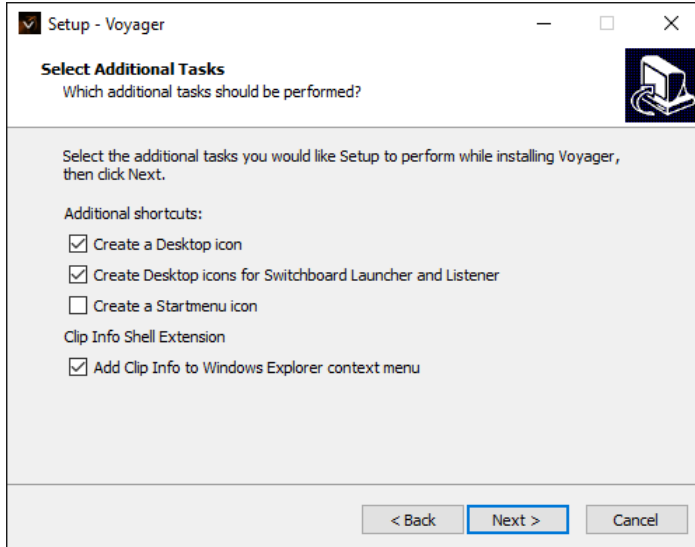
Setup - Voyager

Select Additional Tasks
Which additional tasks should be performed?

Select the additional tasks you would like Setup to perform while installing Voyager, then click Next.

Additional shortcuts:

☑ Create a Desktop icon

☑ Create Desktop icons for Switchboard Launcher and Listener

☐ Create a Startmenu icon

Clip Info Shell Extension

☑ Add Clip Info to Windows Explorer context menu

< Back | Next > | Cancel